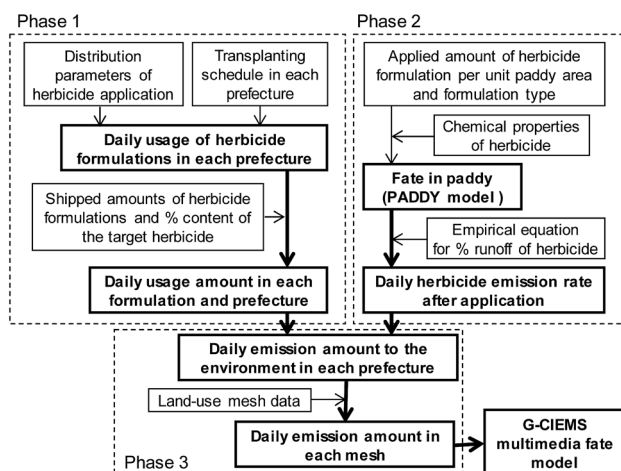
Phase 1

Distribution parameters of herbicide application

Transplanting schedule in each prefecture

Daily usage of herbicide formulations in each prefecture

Shipped amounts of herbicide formulations and % content of the target herbicide

Daily usage amount in each formulation and prefecture

Phase 2

Applied amount of herbicide formulation per unit paddy area and formulation type

Chemical properties of herbicide

Fate in paddy (PADDY model )

Empirical equation for % runoff of herbicide

Daily herbicide emission rate after application

Daily emission amount to the environment in each prefecture

Land-use mesh data

Daily emission amount in each mesh

Phase 3

G-CIEMS multimedia fate model